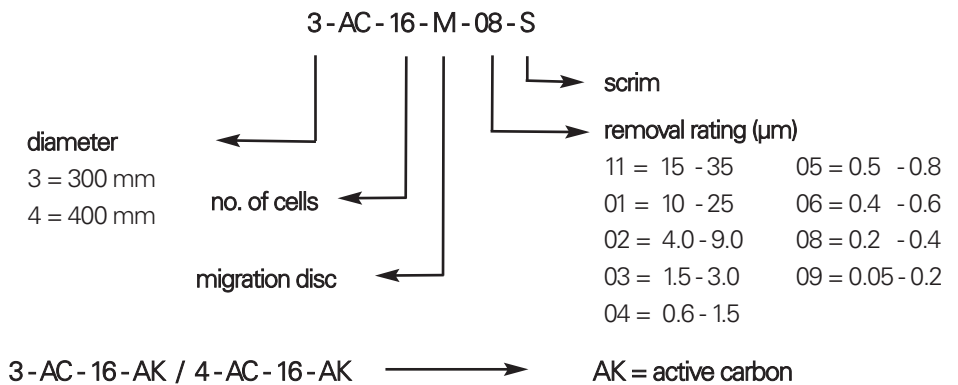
3 - AC - 16 - M - 08 - S

scrim

removal rating (µm)

| | |
|---|---|
| 11 = 15 - 35 | 05 = 0.5 - 0.8 |
| 01 = 10 - 25 | 06 = 0.4 - 0.6 |
| 02 = 4.0 - 9.0 | 08 = 0.2 - 0.4 |
| 03 = 1.5 - 3.0 | 09 = 0.05 - 0.2 |
| 04 = 0.6 - 1.5 | |

diameter
3 = 300 mm
4 = 400 mm

no. of cells

migration disc

3 - AC - 16 - AK / 4 - AC - 16 - AK

AK = active carbon